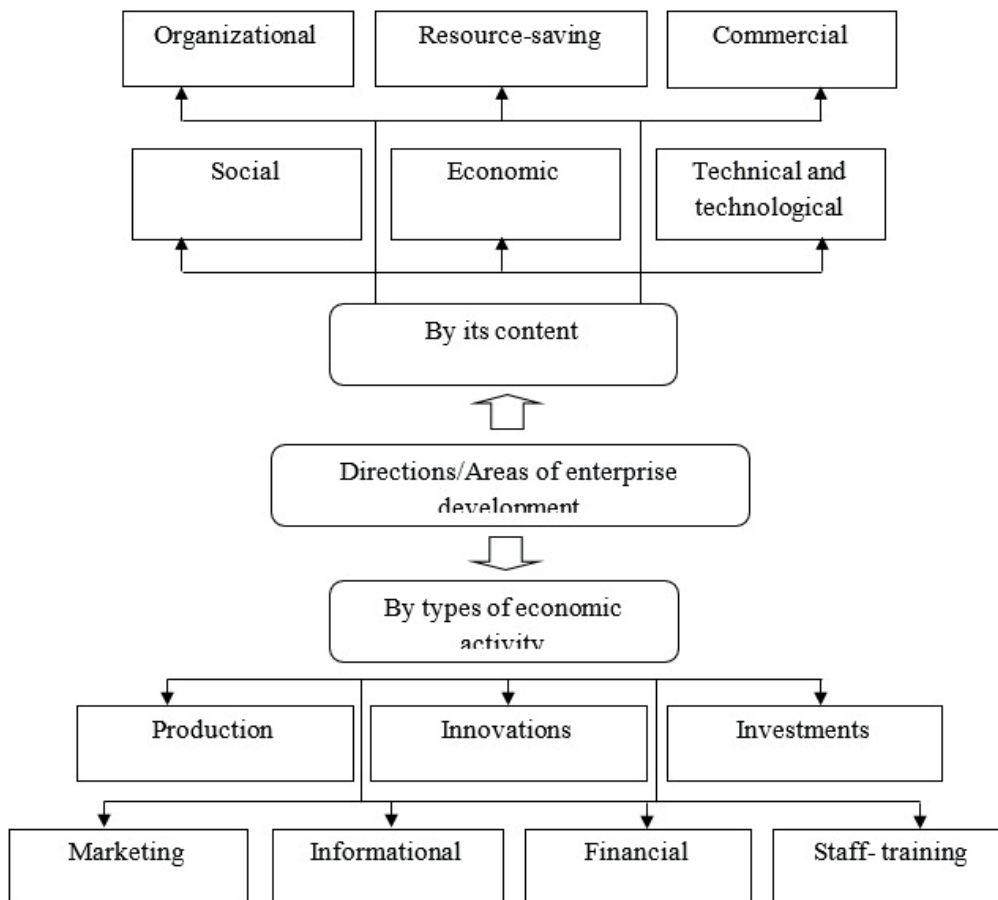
Organizational

Resource-saving

Commercial

Social

Economic

Technical and technological

By its content

Directions/Areas of enterprise development

By types of economic activity

Production

Innovations

Investments

Marketing

Informational

Financial

Staff- training